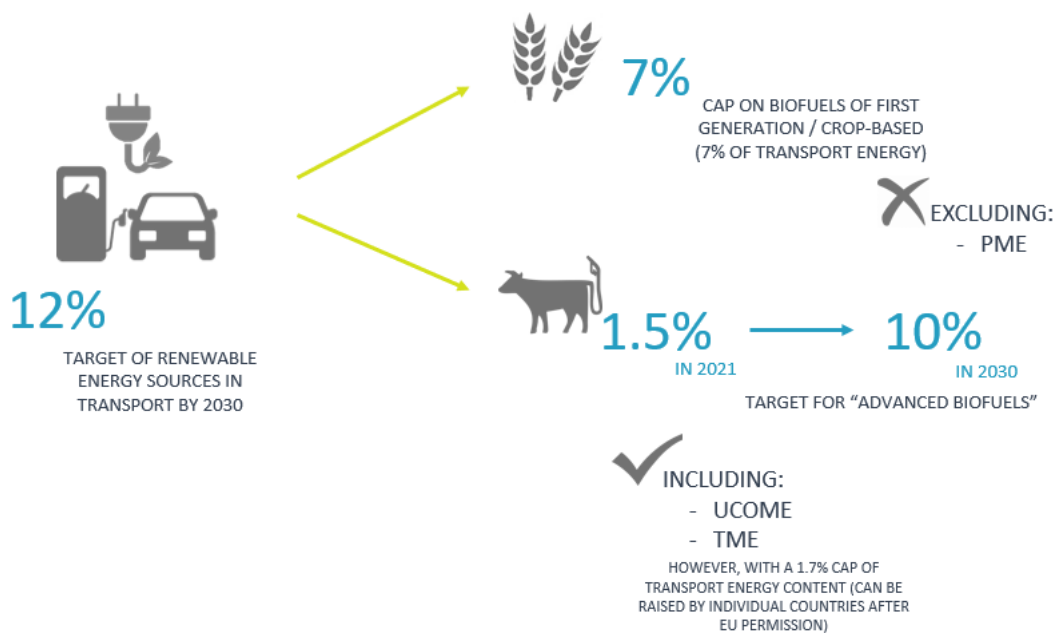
12%

TARGET OF RENEWABLE ENERGY SOURCES IN TRANSPORT BY 2030

7%

CAP ON BIOFUELS OF FIRST GENERATION / CROP-BASED (7% OF TRANSPORT ENERGY)

EXCLUDING:
- PME

1.5%
IN 2021

10%
IN 2030

TARGET FOR "ADVANCED BIOFUELS"

INCLUDING:
- UCOME
- TME

HOWEVER, WITH A 1.7% CAP OF TRANSPORT ENERGY CONTENT (CAN BE RAISED BY INDIVIDUAL COUNTRIES AFTER EU PERMISSION)